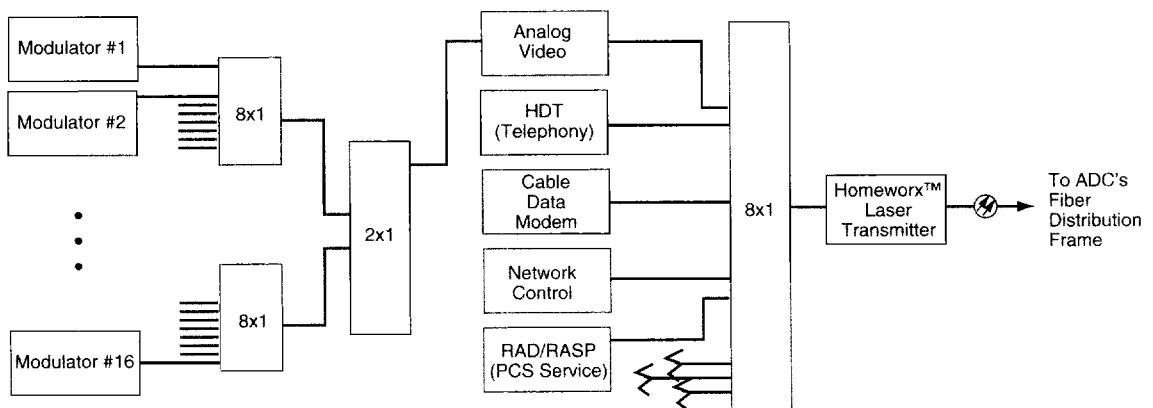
Modulator #1

Modulator #2

Modulator #16

8x1

8x1

2x1

Analog Video

HDT (Telephony)

Cable Data Modem

Network Control

RAD/RASP (PCS Service)

8x1

Homeworx™ Laser Transmitter

To ADC's Fiber Distribution Frame